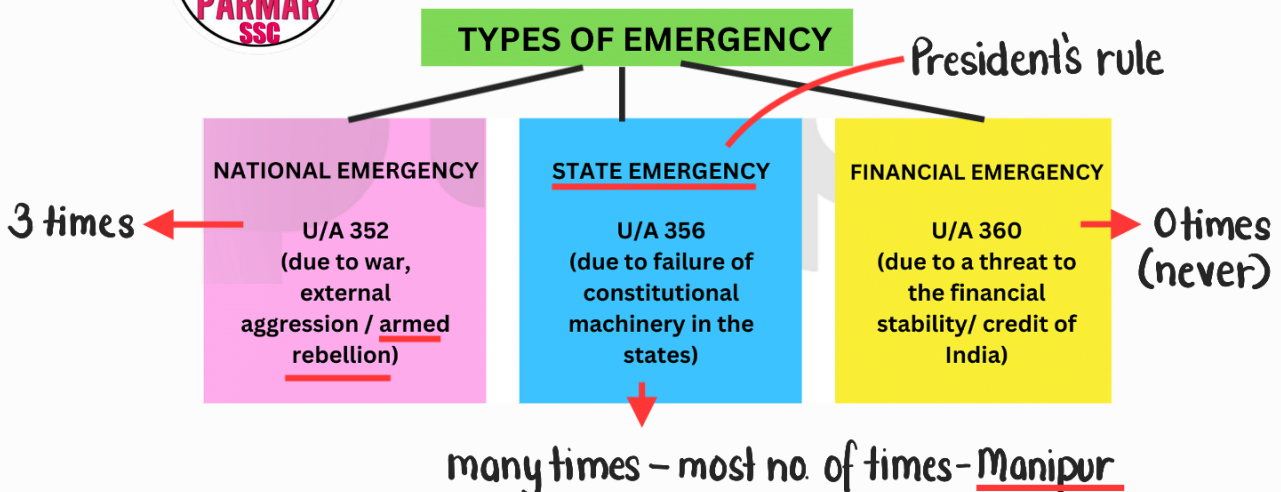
PARMAR
SSC

TYPES OF EMERGENCY

President's rule

NATIONAL EMERGENCY

U/A 352
(due to war, external aggression / armed rebellion)

3 times

STATE EMERGENCY

U/A 356
(due to failure of constitutional machinery in the states)

FINANCIAL EMERGENCY

U/A 360
(due to a threat to the financial stability/ credit of India)

0 times
(never)

many times – most no. of times – Manipur